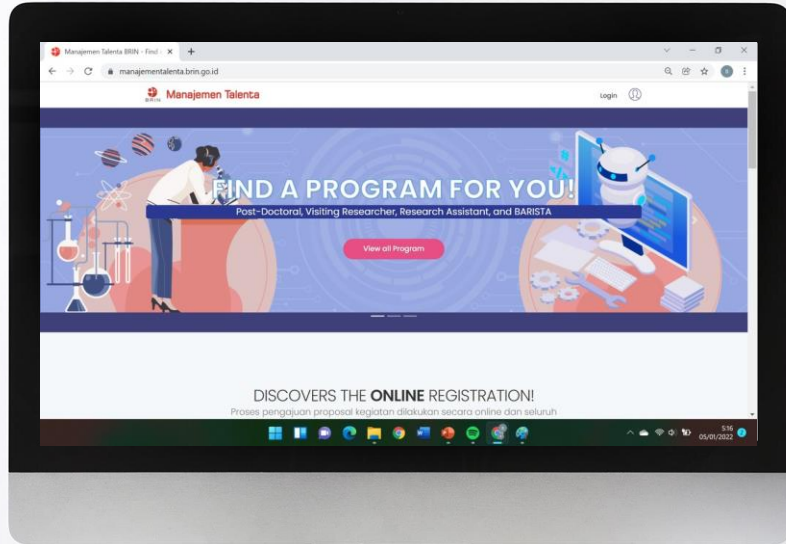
Manajemen Talenta BRIN - Find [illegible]

manajementalenta.brin.go.id

BRIN Manajemen Talenta

Login

FIND A PROGRAM FOR YOU!

Post-Doctoral, Visiting Researcher, Research Assistant, and BARISTA

View all Program

DISCOVERS THE **ONLINE** REGISTRATION!

Proses pengajuan proposal kegiatan dilakukan secara online dan seluruh

5:16
05/01/2022